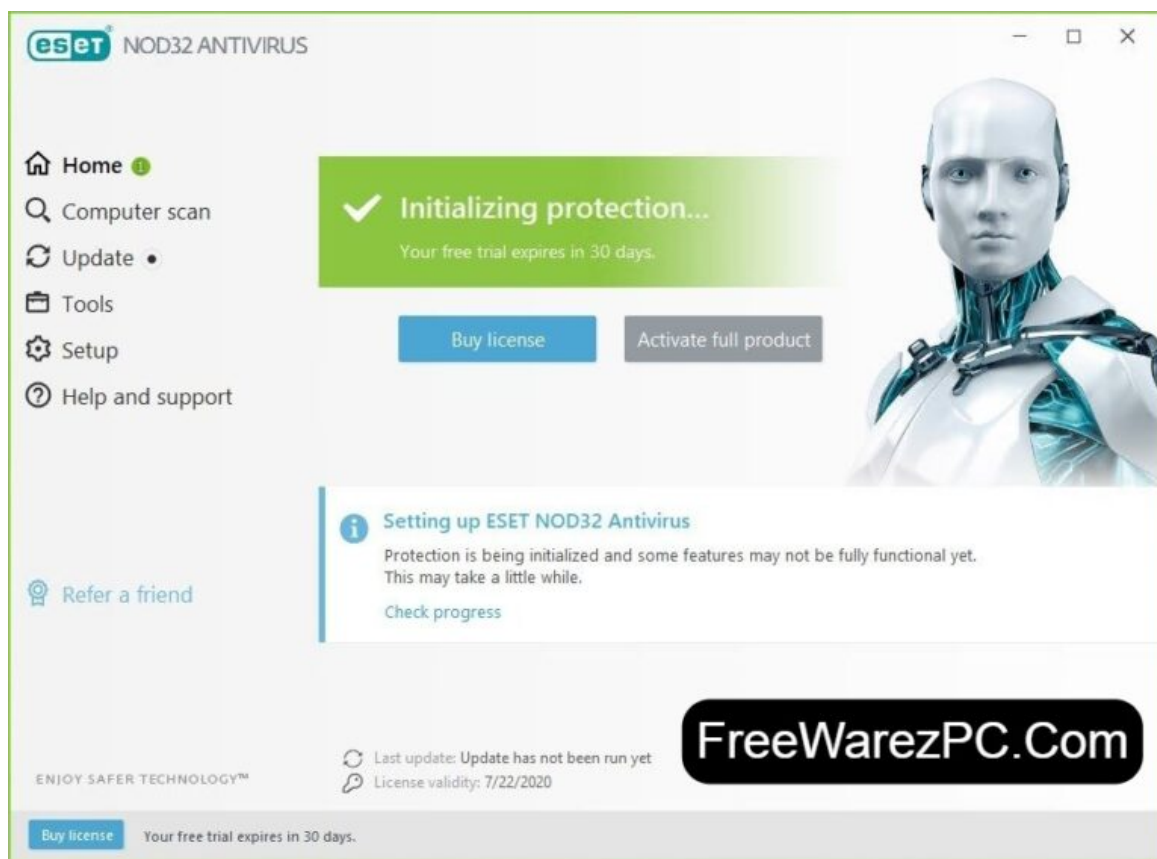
eset NOD32 ANTIVIRUS

Home
Computer scan
Update
Tools
Setup
Help and support

Initializing protection...
Your free trial expires in 30 days.

Buy license
Activate full product

Setting up ESET NOD32 Antivirus
Protection is being initialized and some features may not be fully functional yet. This may take a little while.
Check progress

Refer a friend

ENJOY SAFER TECHNOLOGY™

Last update: Update has not been run yet
License validity: 7/22/2020

FreeWarezPC.Com

Buy license
Your free trial expires in 30 days.